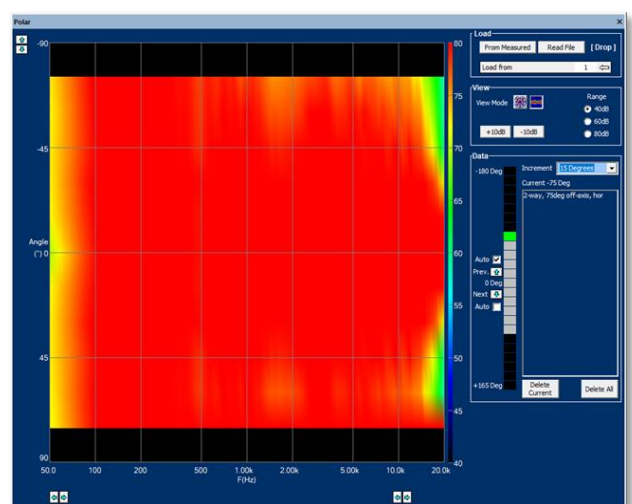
Polar

×

-90

-45

Angle
(°) 0

45

90

50.0 100 200 500 1.00k 2.00k 5.00k 10.0k 20.0k
F(Hz)

80
75
70
65
60
55
50
45
40

Load
From Measured
Read File
[ Drop ]
Load from
1

View
View Mode
Range
40dB
60dB
80dB
+10dB
-10dB

Data
-180 Deg
Increment
15 Degrees
Current -75 Deg
2-way, 75deg off-axis, hor
Auto
Prev.
0 Deg
Next
Auto
+165 Deg
Delete Current
Delete All